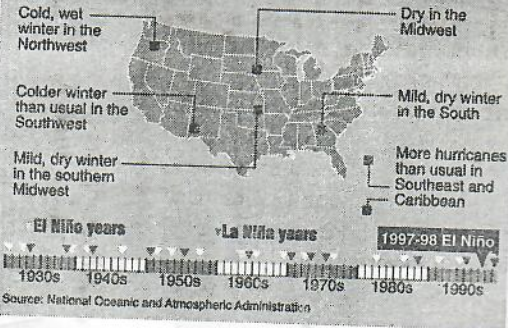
Cold, wet winter in the Northwest

Dry in the Midwest

Colder winter than usual in the Southwest

Mild, dry winter in the South

Mild, dry winter in the southern Midwest

More hurricanes than usual in Southeast and Caribbean

El Niño years

La Niña years

1997-98 El Niño

1930s

1940s

1950s

1960s

1970s

1980s

1990s

Source: National Oceanic and Atmospheric Administration